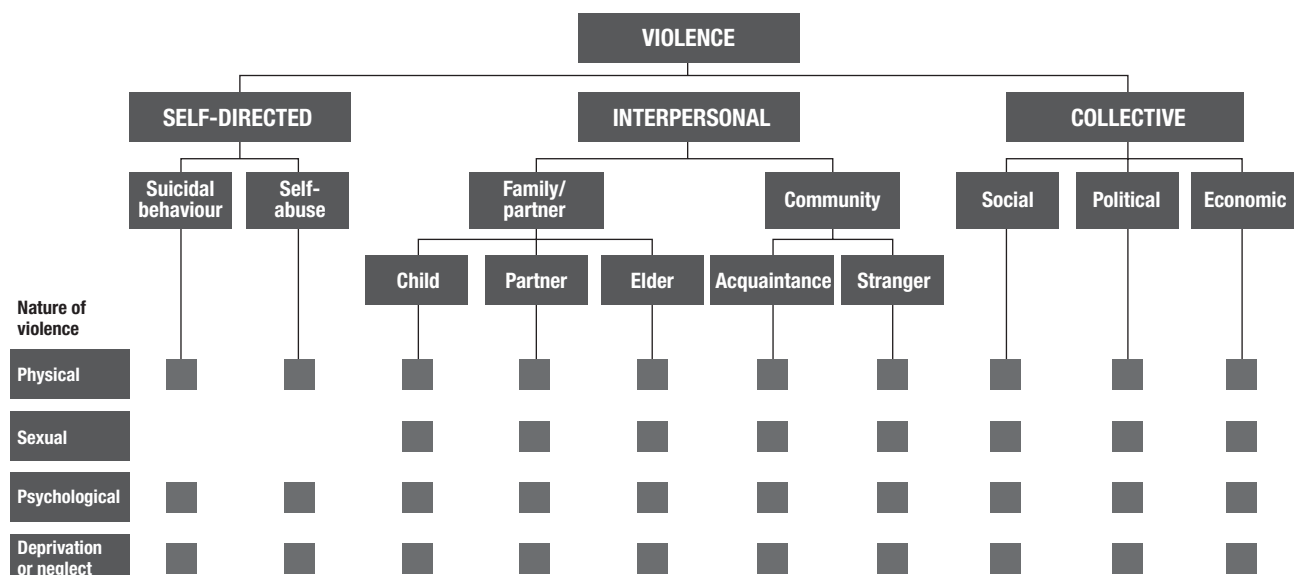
VIOLENCE

SELF-DIRECTED

INTERPERSONAL

COLLECTIVE

Suicidal behaviour

Self-abuse

Family/ partner

Community

Social

Political

Economic

Child

Partner

Elder

Acquaintance

Stranger

Nature of violence

Physical

Sexual

Psychological

Deprivation or neglect